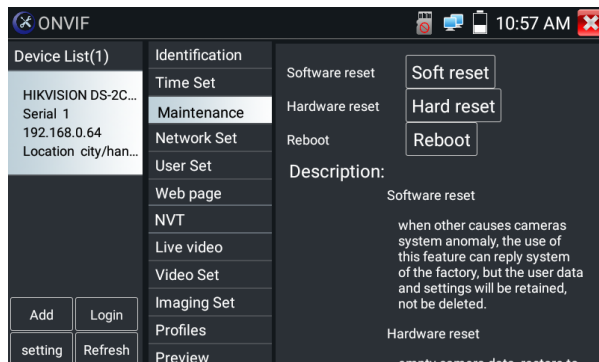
ONVIF

10:57 AM

Device List(1)

HIKVISION DS-2C...
Serial 1
192.168.0.64
Location city/han...

Add
Login
setting
Refresh

Identification
Time Set
Maintenance
Network Set
User Set
Web page
NVT
Live video
Video Set
Imaging Set
Profiles
Preview

Software reset
Soft reset
Hardware reset
Hard reset
Reboot
Reboot

Description:

Software reset

when other causes cameras system anomaly, the use of this feature can reply system of the factory, but the user data and settings will be retained, not be deleted.

Hardware reset

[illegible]